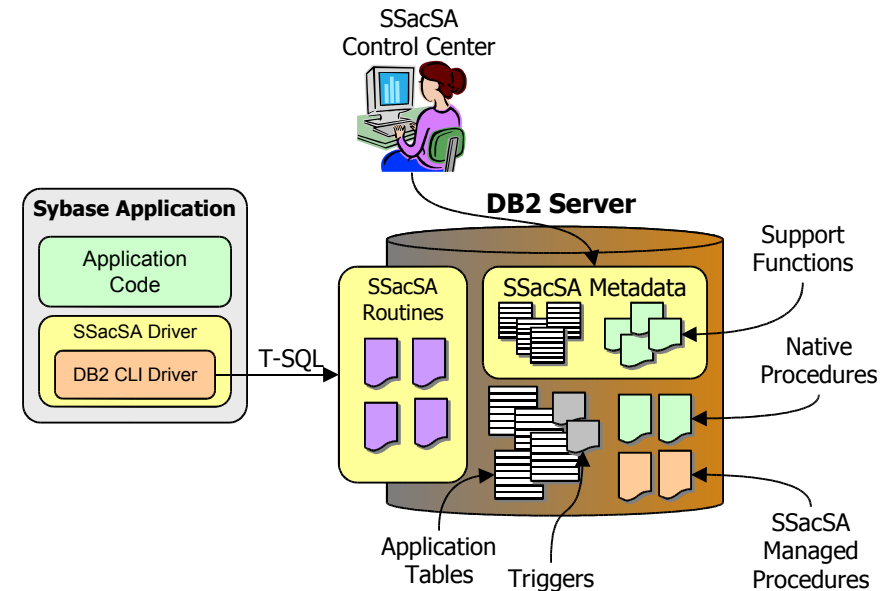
SSacSA
Control Center

Sybase Application

Application
Code

SSacSA Driver

DB2 CLI Driver

T-SQL

DB2 Server

SSacSA
Routines

SSacSA Metadata

Support
Functions

Native
Procedures

SSacSA
Managed
Procedures

Application
Tables

Triggers